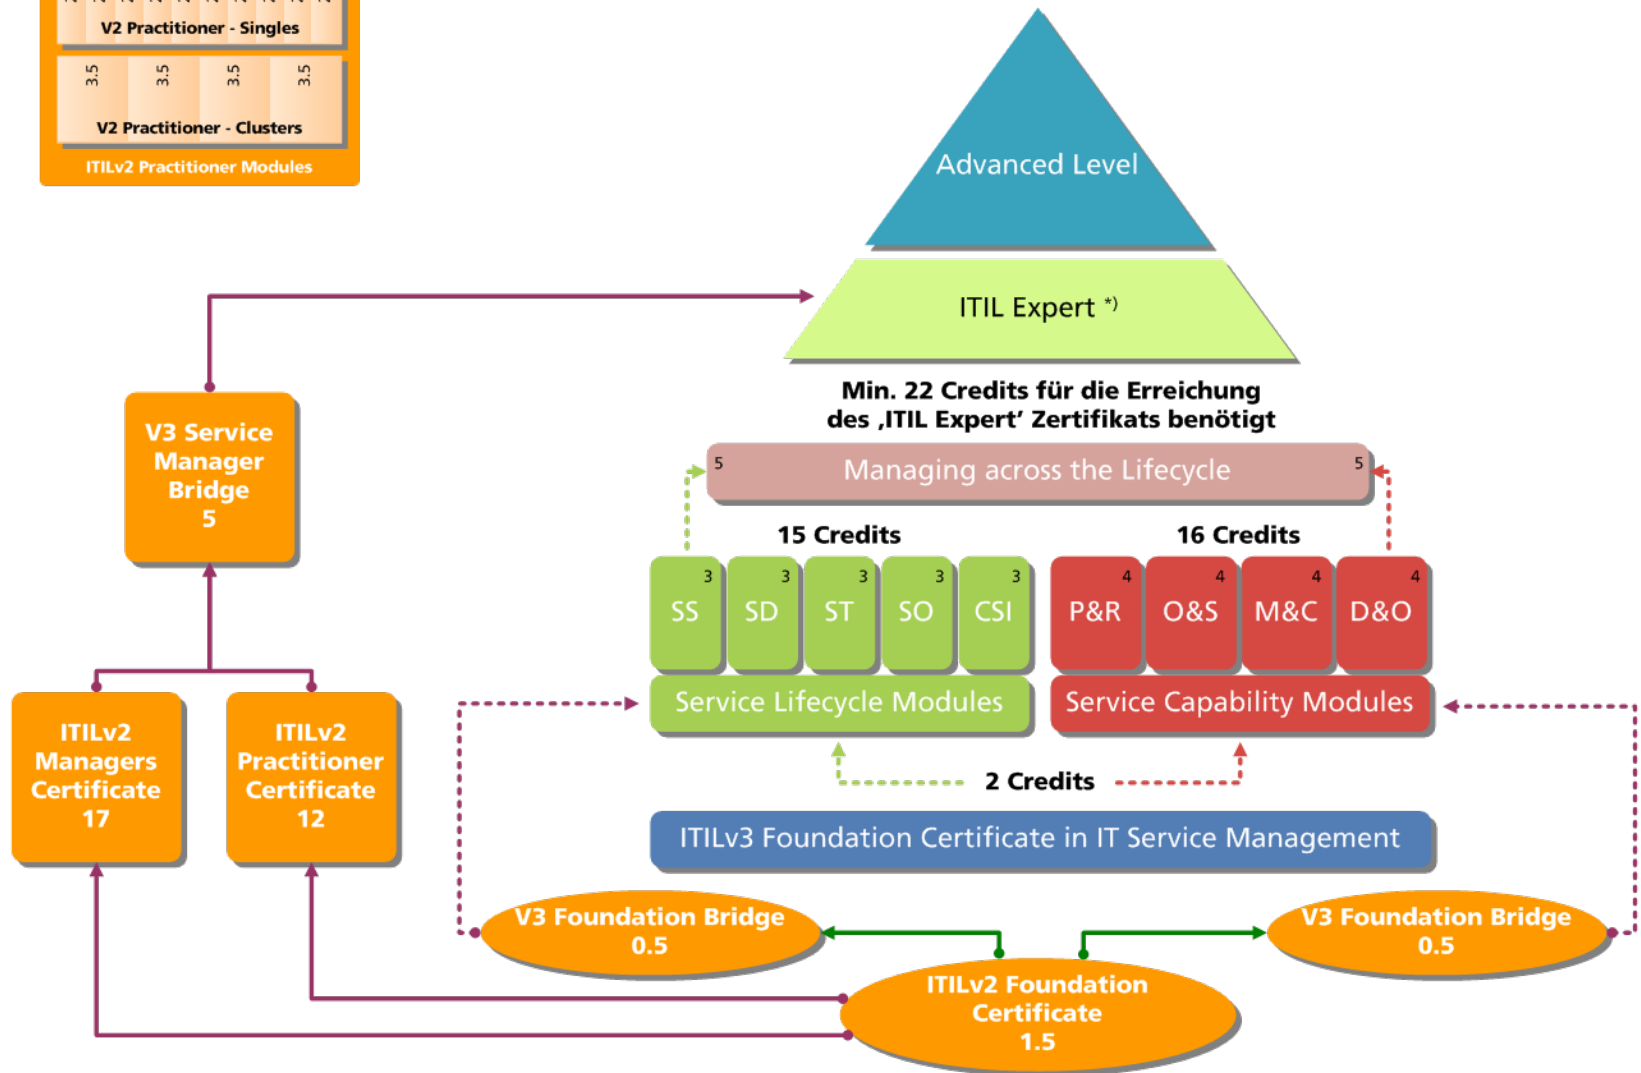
V2 Practitioner - Singles

3.5 3.5 3.5 3.5

V2 Practitioner - Clusters

ITILv2 Practitioner Modules

Advanced Level

ITIL Expert *)

Min. 22 Credits für die Erreichung des ‚ITIL Expert' Zertifikats benötigt

5 Managing across the Lifecycle 5

15 Credits

16 Credits

3 SS
3 SD
3 ST
3 SO
3 CSI

4 P&R
4 O&S
4 M&C
4 D&O

Service Lifecycle Modules

Service Capability Modules

2 Credits

ITILv3 Foundation Certificate in IT Service Management

V3 Service Manager Bridge 5

ITILv2 Managers Certificate 17

ITILv2 Practitioner Certificate 12

V3 Foundation Bridge 0.5

V3 Foundation Bridge 0.5

ITILv2 Foundation Certificate 1.5